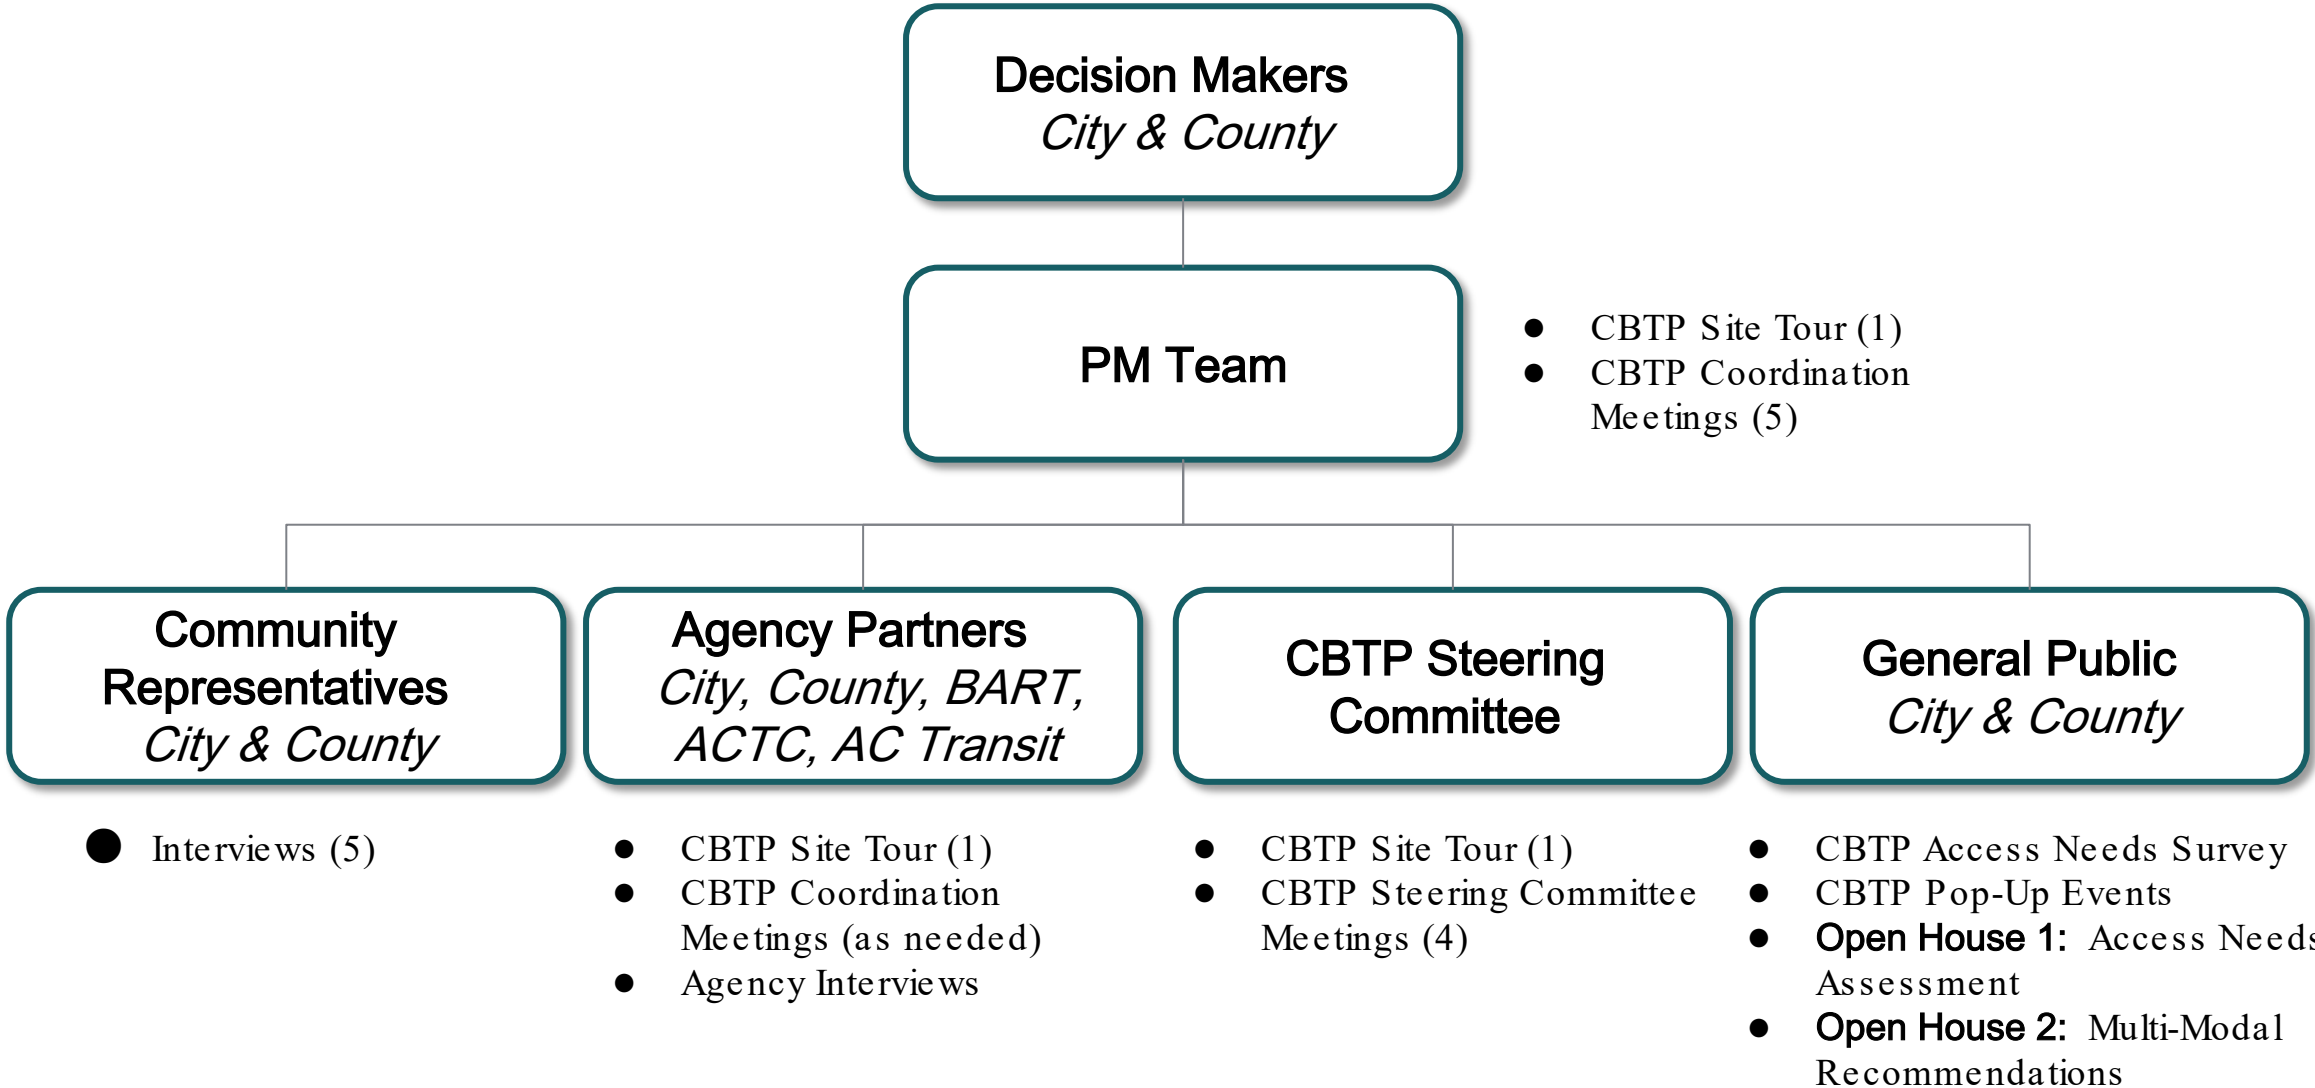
Decision Makers
City & County

PM Team

- CBTP Site Tour (1)
- CBTP Coordination Meetings (5)

Community Representatives
City & County

Agency Partners
City, County, BART, ACTC, AC Transit

CBTP Steering Committee

General Public
City & County

- Interviews (5)

- CBTP Site Tour (1)
- CBTP Coordination Meetings (as needed)
- Agency Interviews

- CBTP Site Tour (1)
- CBTP Steering Committee Meetings (4)

- CBTP Access Needs Survey
- CBTP Pop-Up Events
- Open House 1: Access Needs Assessment
- Open House 2: Multi-Modal Recommendations